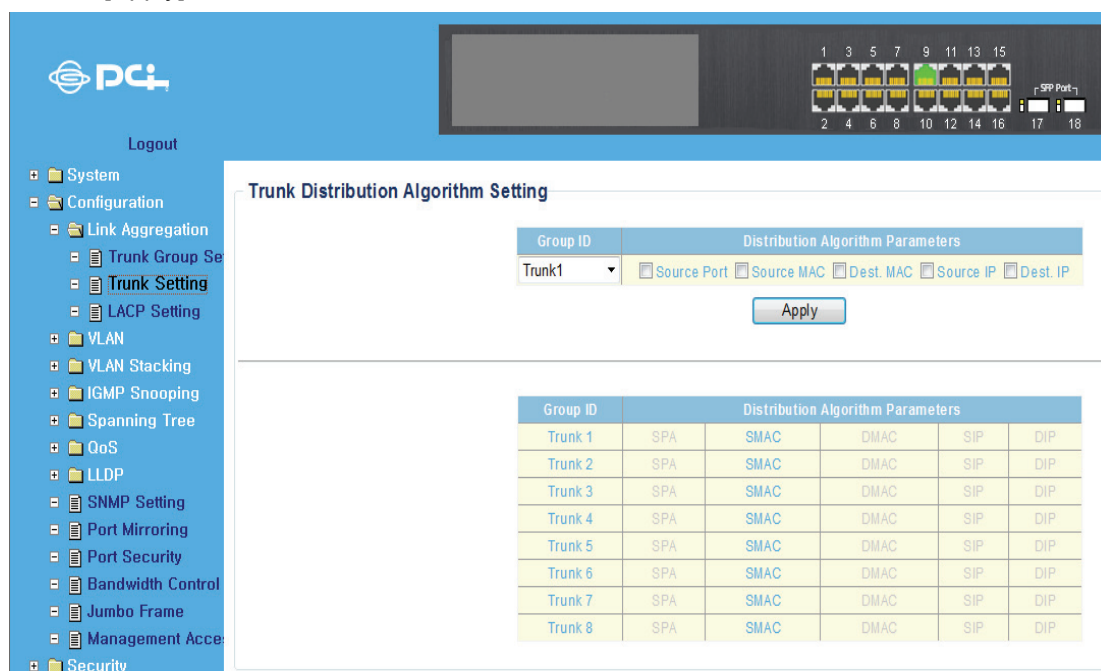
PCi

Logout

System
Configuration
Link Aggregation
Trunk Group Se
Trunk Setting
LACP Setting
VLAN
VLAN Stacking
IGMP Snooping
Spanning Tree
QoS
LLDP
SNMP Setting
Port Mirroring
Port Security
Bandwidth Control
Jumbo Frame
Management Acce
Security

1 3 5 7 9 11 13 15
2 4 6 8 10 12 14 16
SFP Port
17 18

Trunk Distribution Algorithm Setting

| Group ID | Distribution Algorithm Parameters |
|---|---|
| Trunk1 | Source Port Source MAC Dest. MAC Source IP Dest. IP |

Apply

| Group ID | Distribution Algorithm Parameters | | | | |
|---|---|---|---|---|---|
| Trunk 1 | SPA | SMAC | DMAC | SIP | DIP |
| Trunk 2 | SPA | SMAC | DMAC | SIP | DIP |
| Trunk 3 | SPA | SMAC | DMAC | SIP | DIP |
| Trunk 4 | SPA | SMAC | DMAC | SIP | DIP |
| Trunk 5 | SPA | SMAC | DMAC | SIP | DIP |
| Trunk 6 | SPA | SMAC | DMAC | SIP | DIP |
| Trunk 7 | SPA | SMAC | DMAC | SIP | DIP |
| Trunk 8 | SPA | SMAC | DMAC | SIP | DIP |